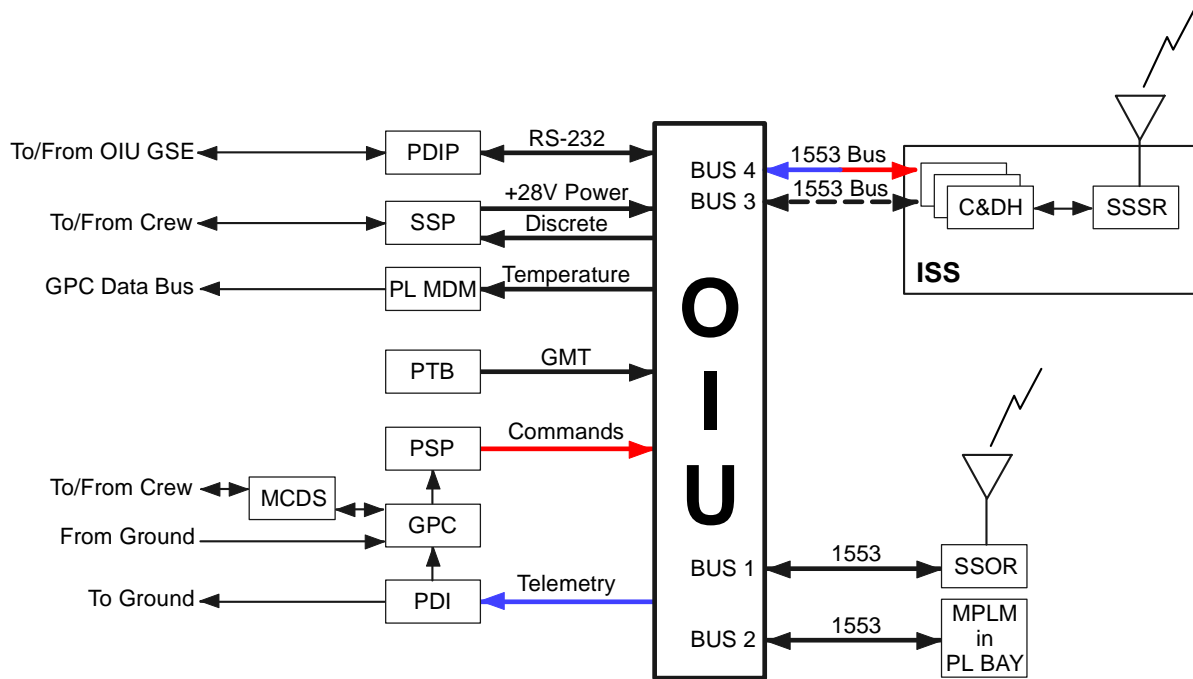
To/From OIU GSE
PDIP
RS-232
To/From Crew
SSP
+28V Power
Discrete
GPC Data Bus
PL MDM
Temperature
PTB
GMT
PSP
Commands
To/From Crew
MCDS
GPC
From Ground
To Ground
PDI
Telemetry
O
I
U
BUS 4
BUS 3
1553 Bus
1553 Bus
C&DH
SSSR
ISS
BUS 1
1553
SSOR
BUS 2
1553
MPLM
in
PL BAY